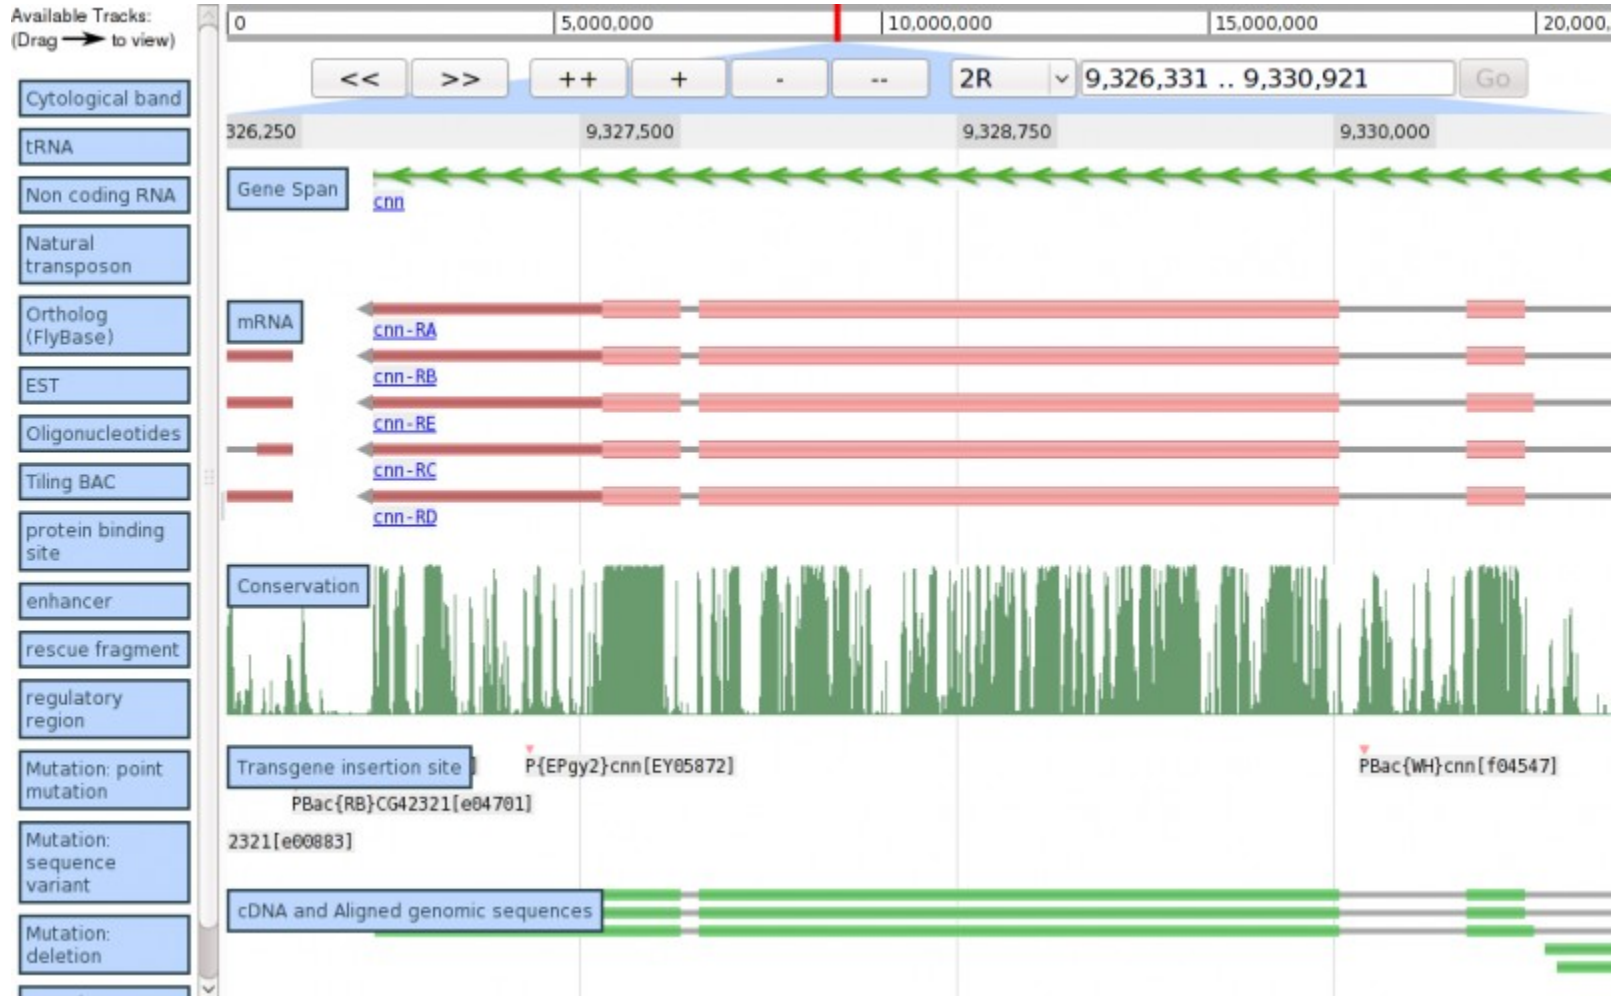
Available Tracks:
(Drag to view)

Cytological band

tRNA

Non coding RNA

Natural transposon

Ortholog (FlyBase)

EST

Oligonucleotides

Tiling BAC

protein binding site

enhancer

rescue fragment

regulatory region

Mutation: point mutation

Mutation: sequence variant

Mutation: deletion

0 | 5,000,000 | 10,000,000 | 15,000,000 | 20,000,

<< | >> | ++ | + | - | -- | 2R | 9,326,331 .. 9,330,921 | Go

326,250 | 9,327,500 | 9,328,750 | 9,330,000

Gene Span
cnn

mRNA
cnn-RA
cnn-RB
cnn-RE
cnn-RC
cnn-RD

Conservation

Transgene insertion site
P{EPgy2}cnn[EY05872]
PBac{WH}cnn[f04547]
PBac{RB}CG42321[e04701]
2321[e00883]

cDNA and Aligned genomic sequences